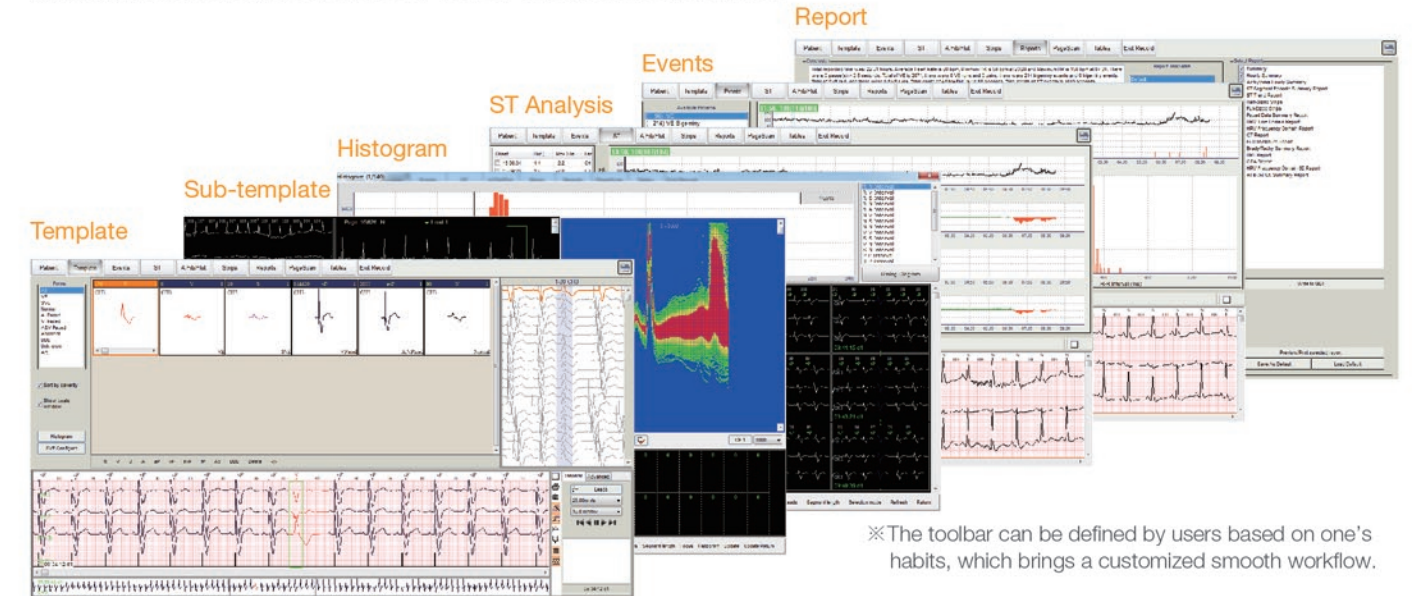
Report

Events

ST Analysis

Histogram

Sub-template

Template

Patient | Template | Events | ST | Arrhythmia | Strips | Reports | PageScan | Tables | Exit Record

※The toolbar can be defined by users based on one's habits, which brings a customized smooth workflow.